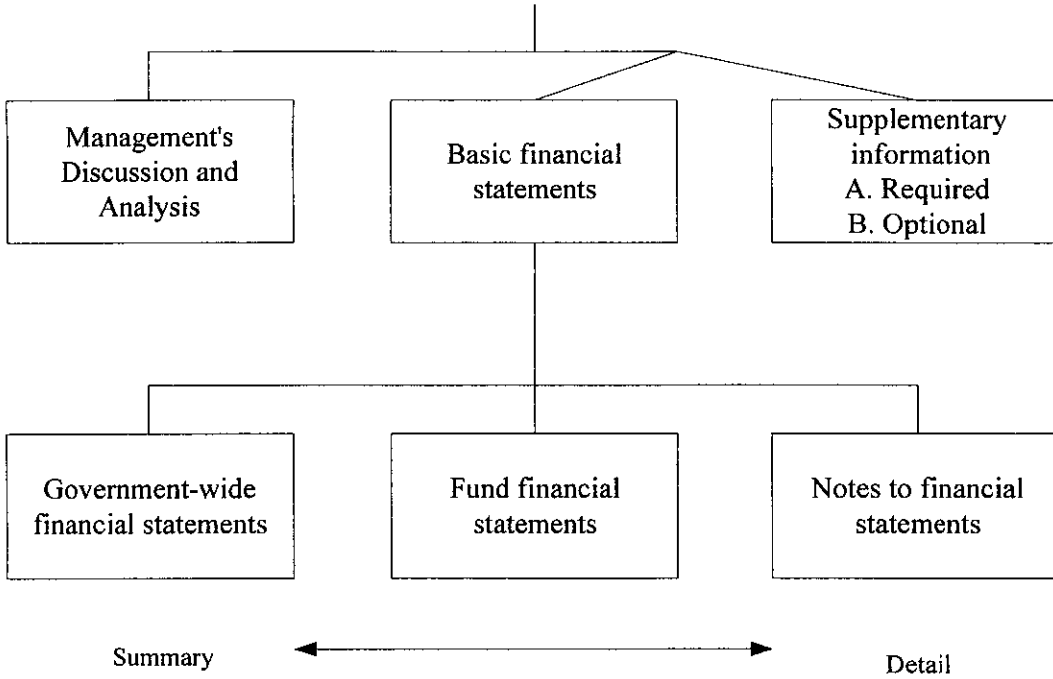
Management's Discussion and Analysis

Basic financial statements

Supplementary information
A. Required
B. Optional

Government-wide financial statements

Fund financial statements

Notes to financial statements

Summary

Detail